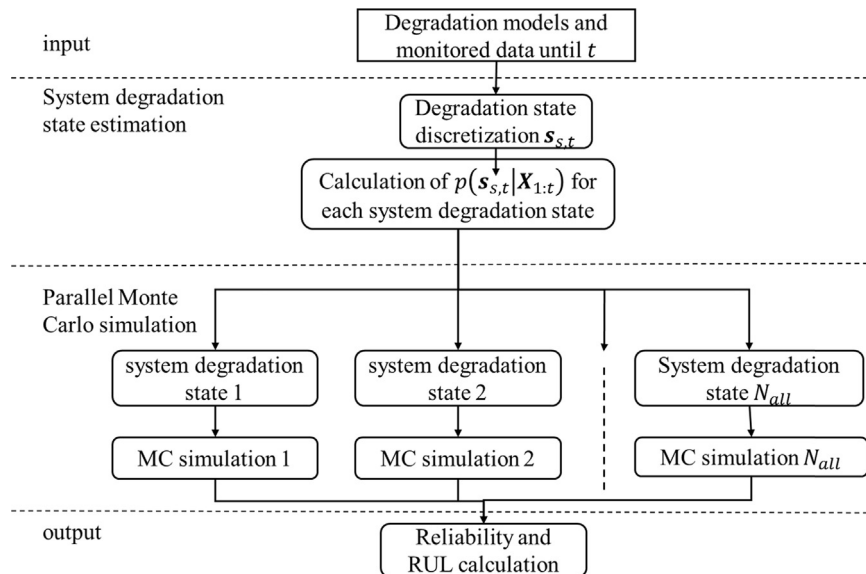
input

Degradation models and monitored data until $t$

System degradation state estimation

Degradation state discretization $\boldsymbol{s}_{s,t}$

Calculation of $p(\boldsymbol{s}_{s,t}|\boldsymbol{X}_{1:t})$ for each system degradation state

Parallel Monte Carlo simulation

system degradation state 1

system degradation state 2

System degradation state $N_{all}$

MC simulation 1

MC simulation 2

MC simulation $N_{all}$

output

Reliability and RUL calculation